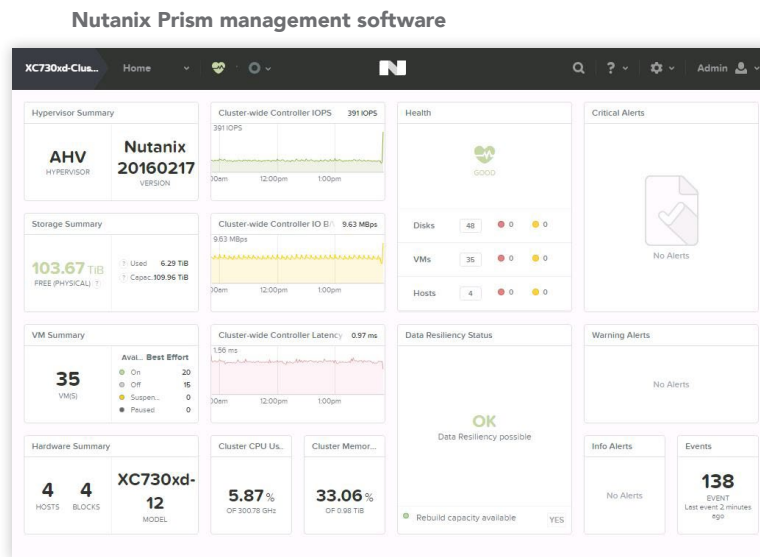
Nutanix Prism management software

XC730xd-Clus... Home O Admin

Hypervisor Summary

AHV
HYPERVISOR

Nutanix 20160217
VERSION

Cluster-wide Controller IOPS 391 IOPS
391 IOPS
00am 12:00pm 1:00pm

Health

GOOD

Disks 48 0 0
VMs 35 0 0
Hosts 4 0 0

Critical Alerts

No Alerts

Storage Summary

103.67 TiB
FREE (PHYSICAL)

Used 6.29 TiB
Capac.. 109.96 TiB

Cluster-wide Controller IO B/\ 9.63 MBps
9.63 MBps
00am 12:00pm 1:00pm

VM Summary

35
VM(S)

Avail... Best Effort
On 20
Off 15
Suspen... 0
Paused 0

Cluster-wide Controller Latency 0.97 ms
1.56 ms
00am 12:00pm 1:00pm

Data Resiliency Status

OK
Data Resiliency possible

Rebuild capacity available YES

Warning Alerts

No Alerts

Hardware Summary

4
HOSTS

4
BLOCKS

XC730xd-12
MODEL

Cluster CPU Us...

5.87%
OF 300.78 GHz

Cluster Memor...

33.06%
OF 0.98 TiB

Info Alerts

No Alerts

Events

138
EVENT
Last event 2 minutes ago